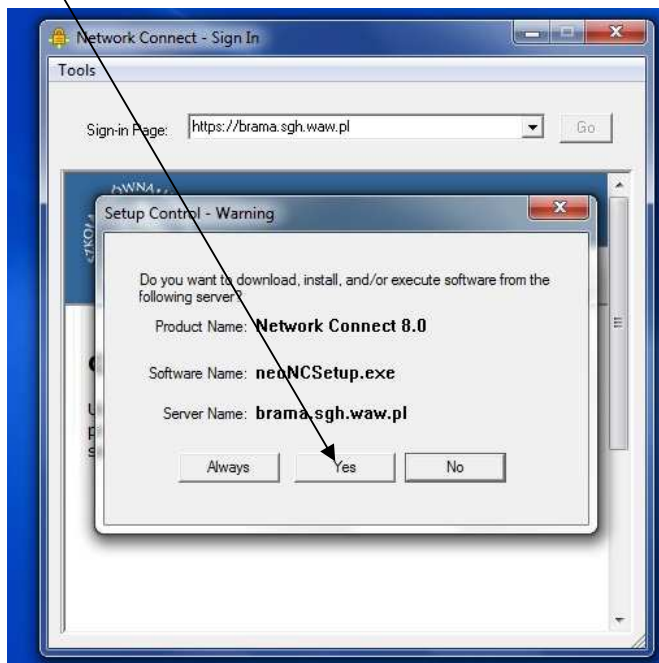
Network Connect - Sign In

Tools

Sign-in Page: https://brama.sgh.waw.pl

Go

Setup Control - Warning

Do you want to download, install, and/or execute software from the following server?

Product Name: Network Connect 8.0

Software Name: neoNCSetup.exe

Server Name: brama.sgh.waw.pl

Always

Yes

No